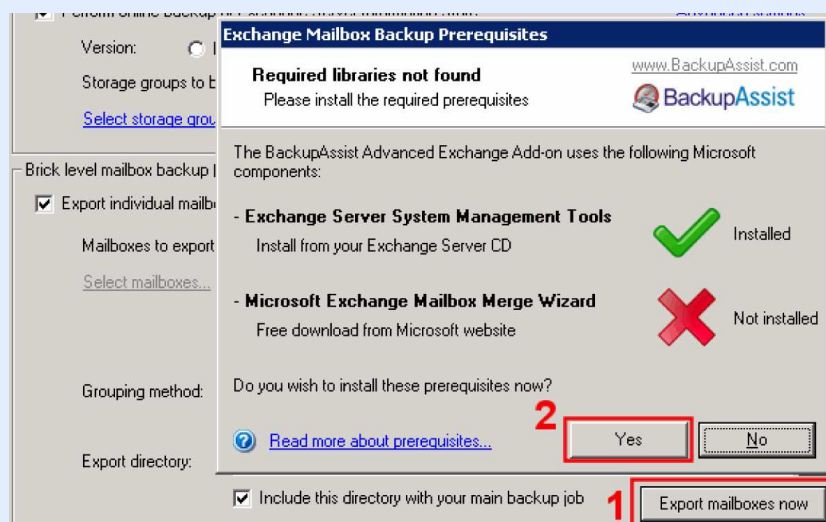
Version:

Storage groups to b

Select storage grou

Brick level mailbox backup

Export individual mailb

Mailboxes to export

Select mailboxes...

Grouping method:

Export directory:

Exchange Mailbox Backup Prerequisites

Required libraries not found

Please install the required prerequisites

www.BackupAssist.com

BackupAssist

The BackupAssist Advanced Exchange Add-on uses the following Microsoft components:

- Exchange Server System Management Tools

Install from your Exchange Server CD

Installed

- Microsoft Exchange Mailbox Merge Wizard

Free download from Microsoft website

Not installed

Do you wish to install these prerequisites now?

2

Read more about prerequisites...

Yes

No

Include this directory with your main backup job

1

Export mailboxes now